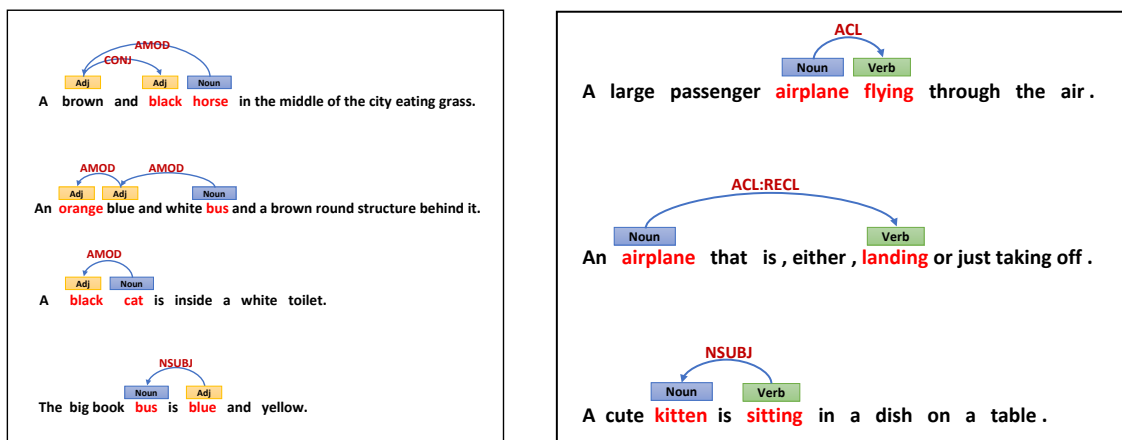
AMOD
CONJ
Adj Adj Noun
A brown and black horse in the middle of the city eating grass.

AMOD AMOD
Adj Adj Noun
An orange blue and white bus and a brown round structure behind it.

AMOD
Adj Noun
A black cat is inside a white toilet.

NSUBJ
Noun Adj
The big book bus is blue and yellow.

ACL
Noun Verb
A large passenger airplane flying through the air .

ACL:RECL
Noun Verb
An airplane that is , either , landing or just taking off .

NSUBJ
Noun Verb
A cute kitten is sitting in a dish on a table .